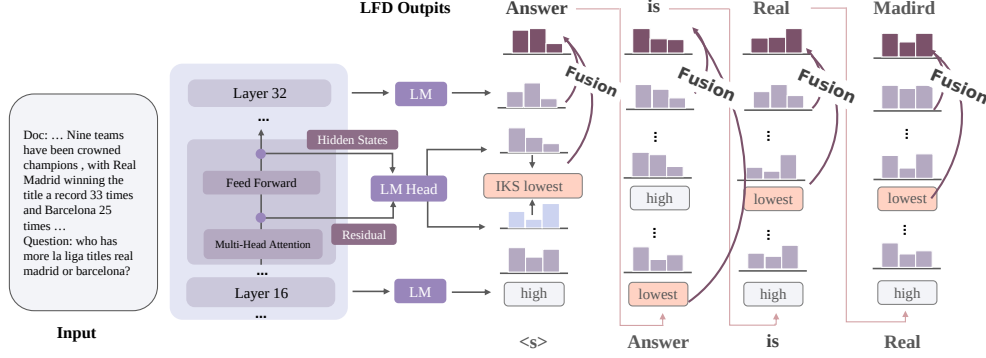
Doc: … Nine teams have been crowned champions , with Real Madrid winning the title a record 33 times and Barcelona 25 times …
Question: who has more la liga titles real madrid or barcelona?

Input

Layer 32

...

Hidden States

Feed Forward

Multi-Head Attention

Residual

...

Layer 16

...

LM

LM Head

LM

LFD Outpits

Answer

is

Real

Madird

Fusion

Fusion

Fusion

Fusion

IKS lowest

high

⋮

high

⋮

lowest

⋮

lowest

⋮

high

⋮

lowest

⋮

high

<s>

Answer

is

Real